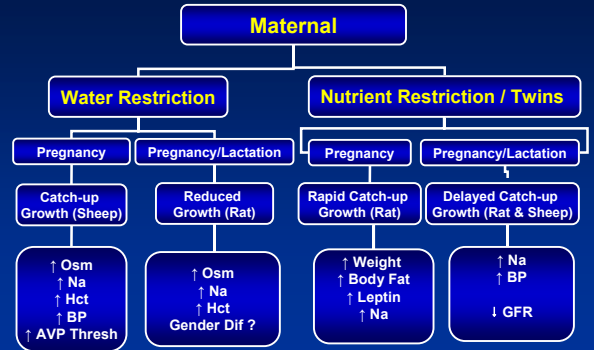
Maternal

Water Restriction

Nutrient Restriction / Twins

Pregnancy

Pregnancy/Lactation

Pregnancy

Pregnancy/Lactation

Catch-up Growth (Sheep)

Reduced Growth (Rat)

Rapid Catch-up Growth (Rat)

Delayed Catch-up Growth (Rat & Sheep)

↑ Osm
↑ Na
↑ Hct
↑ BP
↑ AVP Thresh

↑ Osm
↑ Na
↑ Hct
Gender Dif ?

↑ Weight
↑ Body Fat
↑ Leptin
↑ Na

↑ Na
↑ BP

↓ GFR